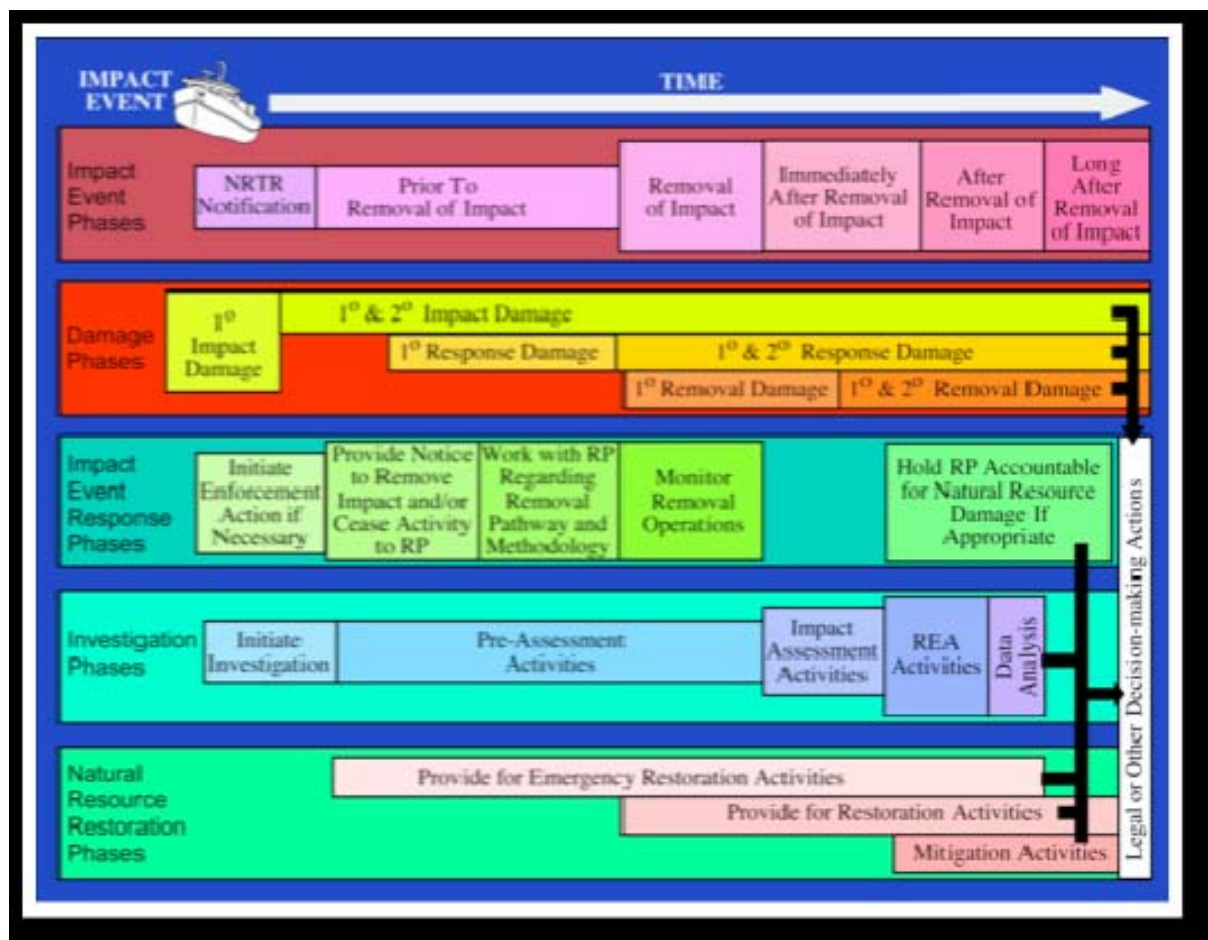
IMPACT EVENT

TIME

Impact Event Phases

NRTR Notification

Prior To Removal of Impact

Removal of Impact

Immediately After Removal of Impact

After Removal of Impact

Long After Removal of Impact

Damage Phases

$1^o$ Impact Damage

$1^o$ & $2^o$ Impact Damage

$1^o$ Response Damage

$1^o$ & $2^o$ Response Damage

$1^o$ Removal Damage

$1^o$ & $2^o$ Removal Damage

Impact Event Response Phases

Initiate Enforcement Action if Necessary

Provide Notice to Remove Impact and/or Cease Activity to RP

Work with RP Regarding Removal Pathway and Methodology

Monitor Removal Operations

Hold RP Accountable for Natural Resource Damage If Appropriate

Investigation Phases

Initiate Investigation

Pre-Assessment Activities

Impact Assessment Activities

REA Activities

Data Analysis

Natural Resource Restoration Phases

Provide for Emergency Restoration Activities

Provide for Restoration Activities

Mitigation Activities

Legal or Other Decision-making Actions